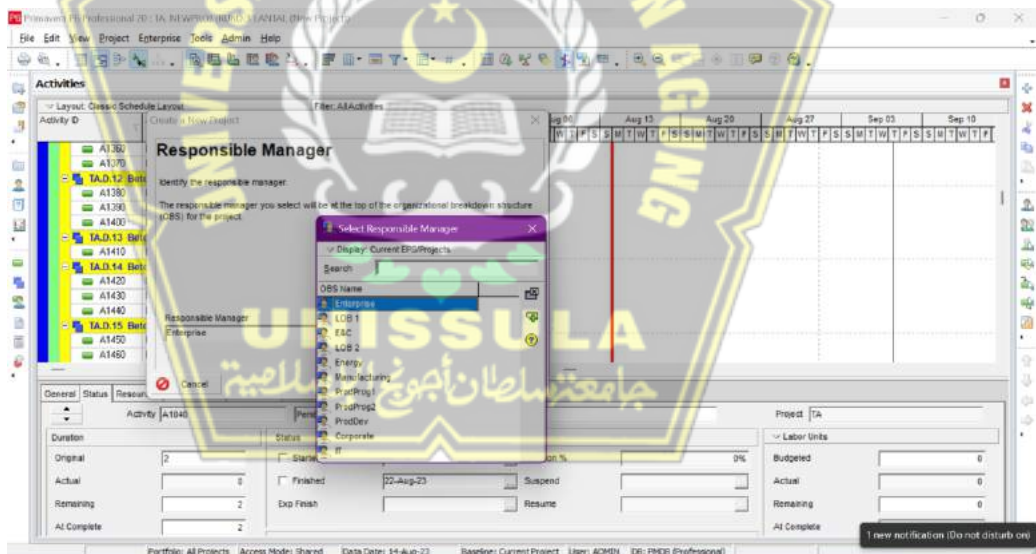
Primavera P6 Professional 20 : TA_NEWPROJECT (TA_PLANTAL (New Project))

File Edit View Project Enterprise Tools Admin Help

Activities

Layout: Classic Schedule Layout
Filter: All Activities
Activity ID

A1360
A1370
TA.D.12 Beto
A1380
A1390
A1400
TA.D.13 Beto
A1410
TA.D.14 Beto
A1420
A1430
A1440
TA.D.15 Beto
A1450
A1460

Aug 06 | Aug 13 | Aug 20 | Aug 27 | Sep 03 | Sep 10
W T F S S M T W T F S S M T W T F S S M T W T F S S M T W T F S S M T W T F

Create a New Project

Responsible Manager

Identify the responsible manager.

The responsible manager you select will be at the top of the organizational breakdown structure (OBS) for the project.

Responsible Manager
Enterprise

Cancel

Select Responsible Manager

Display: Current EPS/Projects

Search

OBS Name
Enterprise
LOB 1
E&C
LOB 2
Energy
Manufacturing
ProdProg1
ProdProg2
ProdDev
Corporate
IT

UNISSULA
جامعة سلطان أجونج الإسلامية

General Status Resources

Activity A1040
Project TA

Duration
Original 2
Actual 0
Remaining 2
At Complete 2

Status
Started
Finished 22-Aug-23
Exp Finish

Suspend
Resume
% 0%

Labor Units
Budgeted 0
Actual 0
Remaining 0
At Complete

Portfolio: All Projects Access Mode: Shared Data Date: 14-Aug-23 Baseline: Current Project User: ADMIN DB: PMDB (Professional)

1 new notification (Do not disturb on)